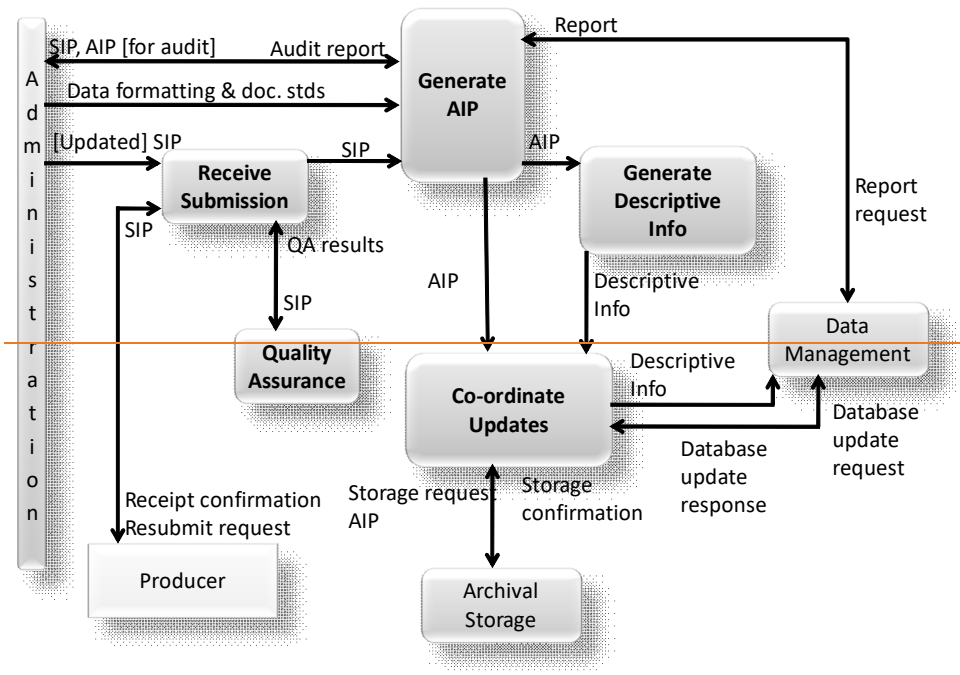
A
d
m
i
n
i
s
t
r
a
t
i
o
n

SIP, AIP [for audit]
Audit report
Data formatting & doc. stds
[Updated] SIP
SIP

Generate AIP

Report
AIP

Receive Submission

SIP
QA results
SIP

Generate Descriptive Info

Report request

AIP

Descriptive Info

Data Management

Quality Assurance

Co-ordinate Updates

Descriptive Info
Database update request
Database update response

Receipt confirmation
Resubmit request

Storage request AIP
Storage confirmation

Producer

Archival Storage